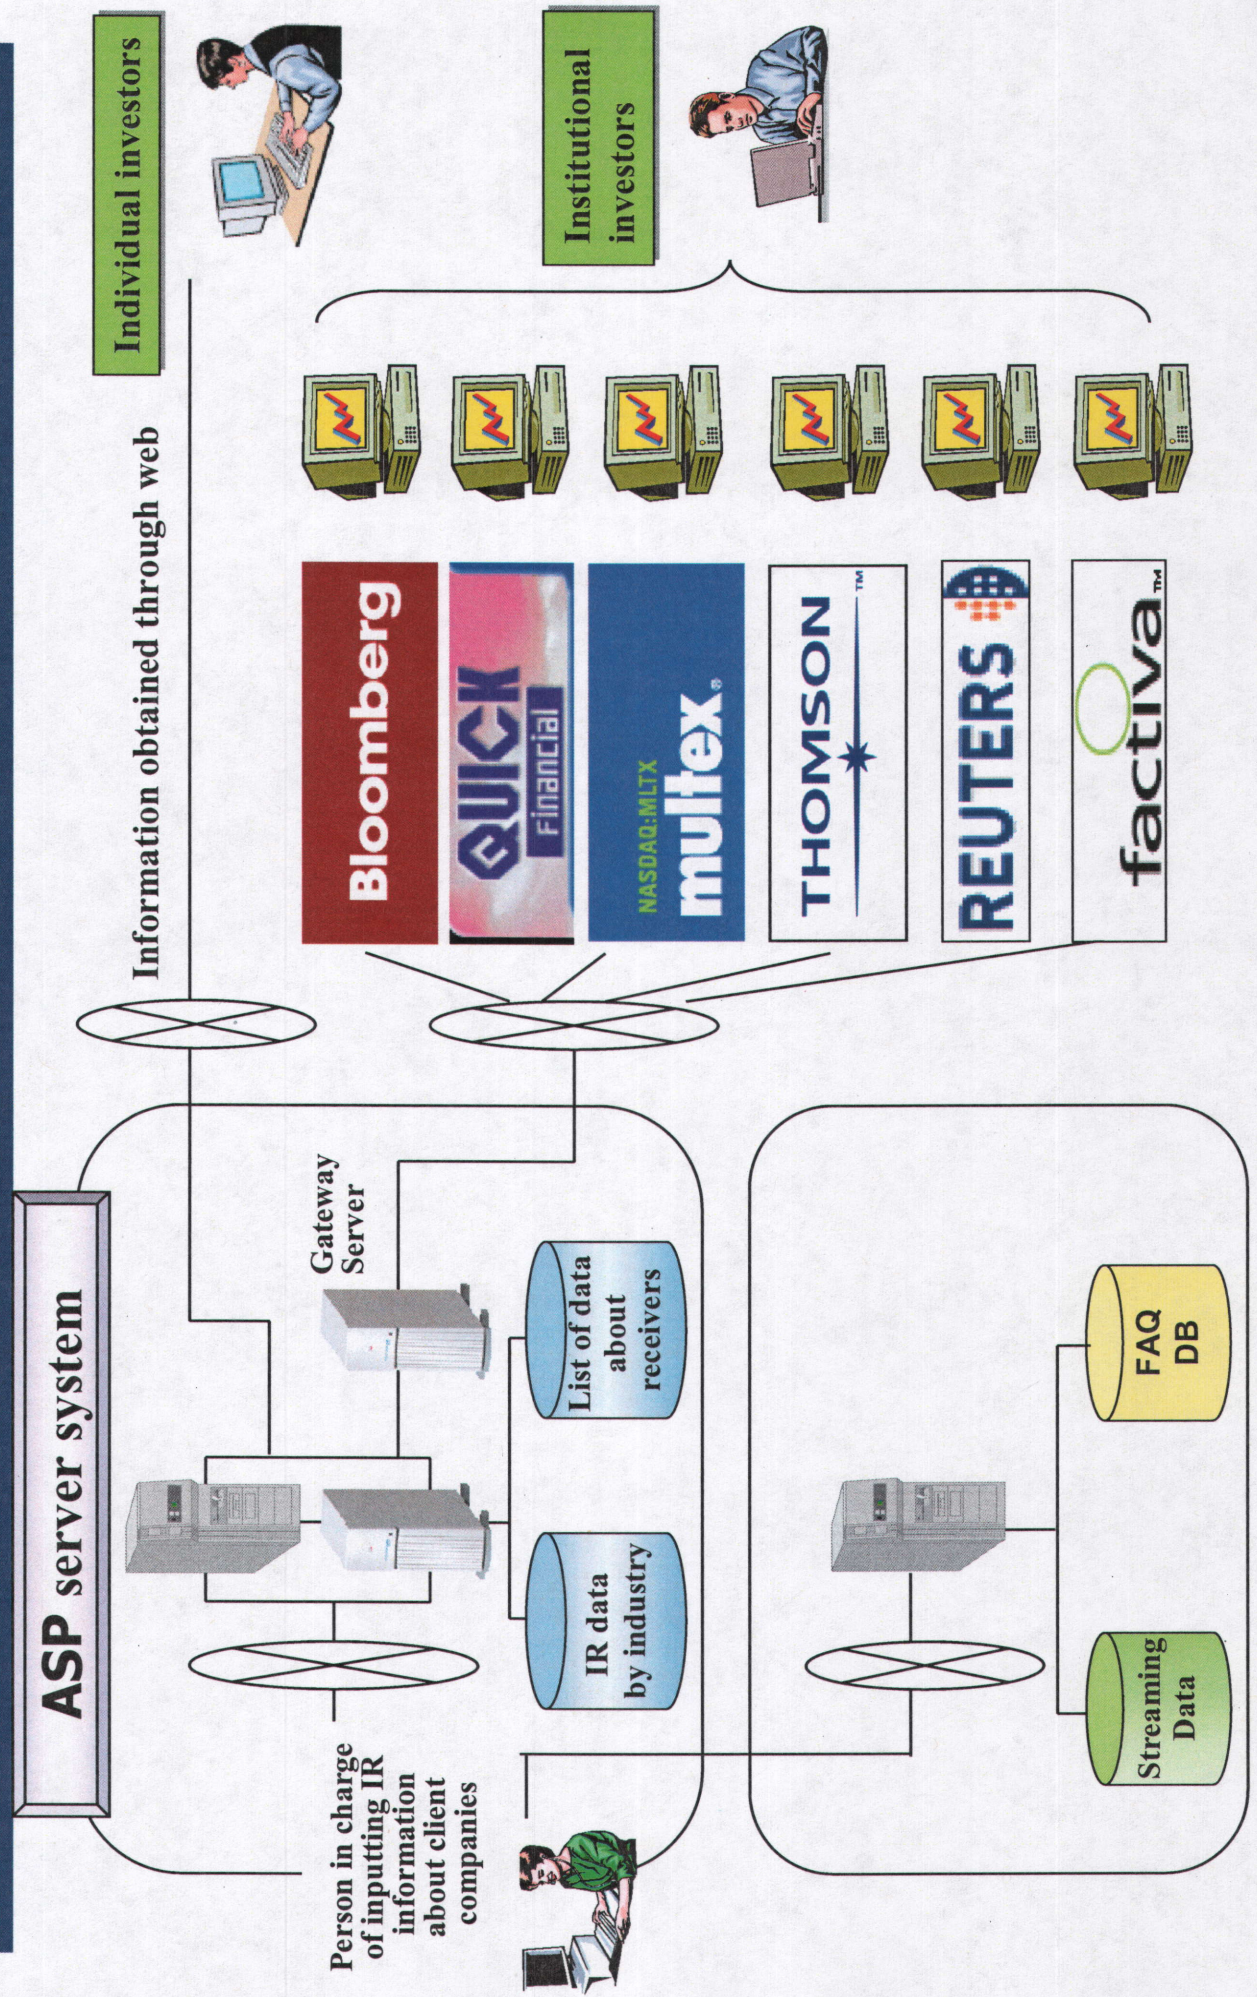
ASP server system

Person in charge of inputting IR information about client companies

Gateway Server

IR data by industry

List of data about receivers

Streaming Data

FAQ DB

Information obtained through web

Individual investors

Bloomberg

QUICK Financial

NASDAQ:MLTX multex®

THOMSON™

REUTERS

factiva™

Institutional investors